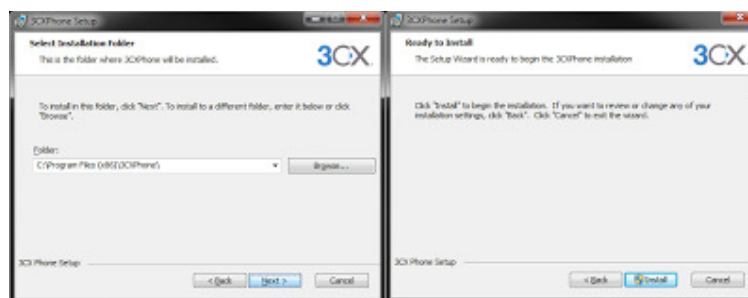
3CXPhone Setup

Select Installation Folder

This is the folder where 3CXPhone will be installed.

3CX

To install in this folder, click "Next". To install to a different folder, enter it below or click "Browse".

Folder:

C:\Program Files (x86)\3CXPhone\

Browse...

3CX Phone Setup

< Back

Next >

Cancel

3CXPhone Setup

Ready to Install

The Setup Wizard is ready to begin the 3CXPhone installation

3CX

Click "Install" to begin the installation. If you want to review or change any of your installation settings, click "Back". Click "Cancel" to exit the wizard.

3CX Phone Setup

< Back

Install

Cancel